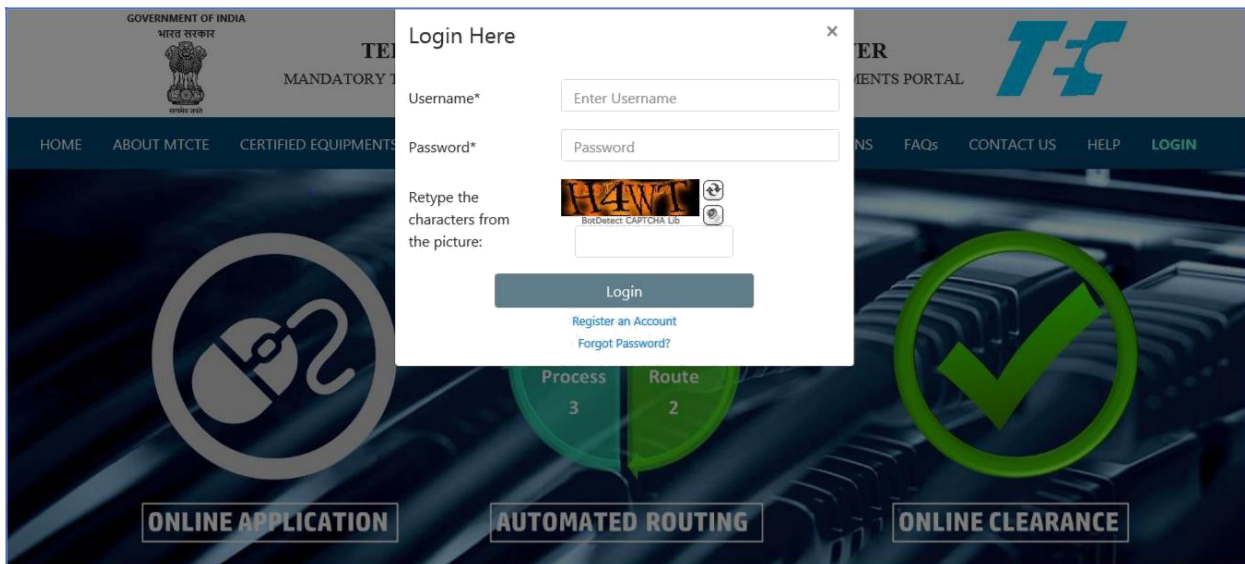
GOVERNMENT OF INDIA
भारत सरकार
सत्यमेव जयते

TE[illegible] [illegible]ER
MANDATORY T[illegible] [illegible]MENTS PORTAL

TEC

HOME ABOUT MTCTE CERTIFIED EQUIPMENTS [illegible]NS FAQs CONTACT US HELP LOGIN

Login Here ×

Username* Enter Username

Password* Password

Retype the characters from the picture:

H4WT
BotDetect CAPTCHA Lib

Login

Register an Account

Forgot Password?

Process 3

Route 2

ONLINE APPLICATION

AUTOMATED ROUTING

ONLINE CLEARANCE